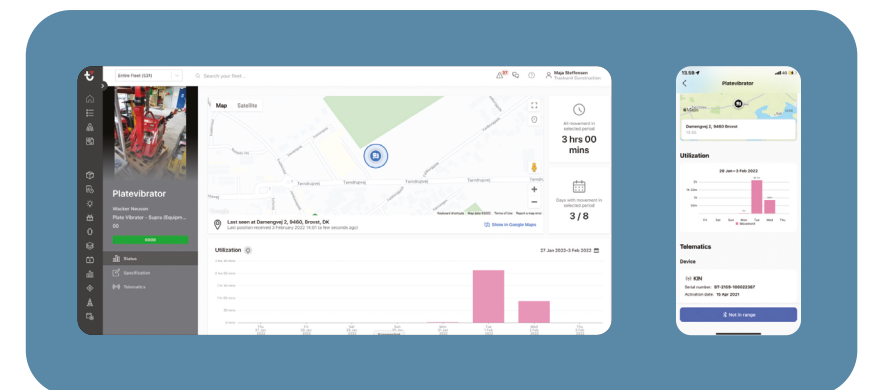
Entire Fleet (221)

Search your fleet...

Maja Steffensen
Trackunit Construction

Platevibrator

Wacker Neuson
Plate Vibrator - Supra (Equipm...
00

Status
Specification
Telematics

Map
Satellite

Tørnhøjvej
Tørnhøjvej
Tørnhøjvej

All movement in selected period
3 hrs 00 mins

Days with movement in selected period
3 / 8

Last seen at Dameøgvej 2, 9460, Brovst, DK
Last position received 2 February 2022 11:51 (a few seconds ago)

Show in Google Maps

Utilization

27 Jan 2022–3 Feb 2022

13:59

Platevibrator

Dameøgvej 2, 9460 Brovst

Utilization

28 Jan – 3 Feb 2022

Fri
Sat
Sun
Mon
Tue
Wed
Thu

Movement

Telematics

Device

KIN

Serial number: BT-2159-100022367
Activation date: 15 Apr 2021

Not in range